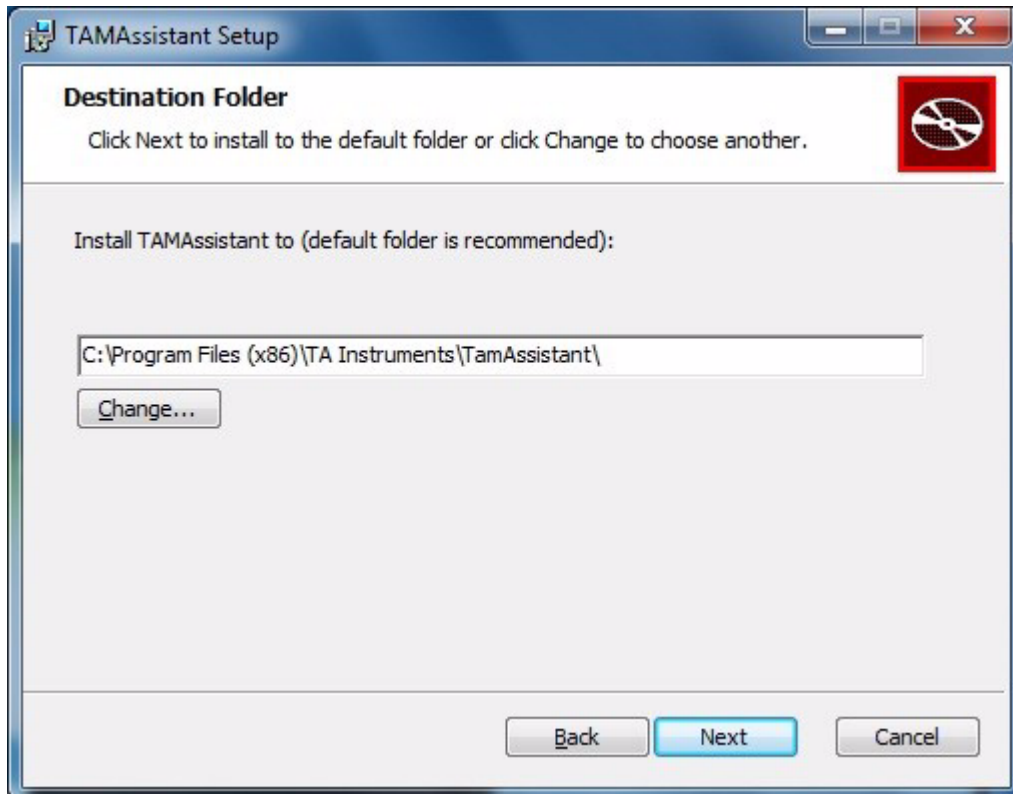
TAMAssistant Setup

Destination Folder

Click Next to install to the default folder or click Change to choose another.

Install TAMAssistant to (default folder is recommended):

C:\Program Files (x86)\TA Instruments\TamAssistant\

Change...

Back

Next

Cancel